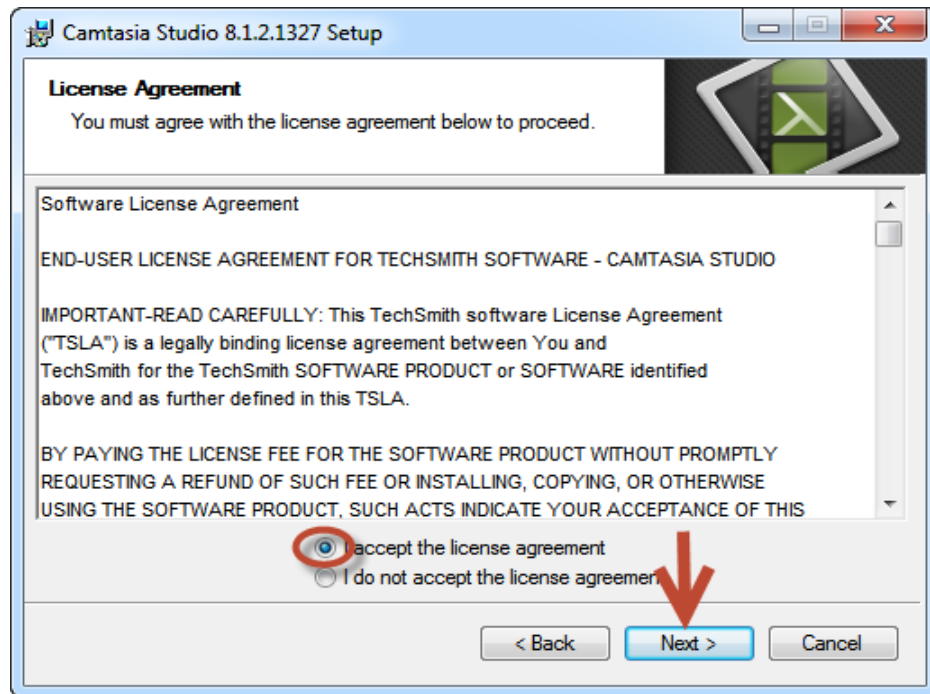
Camtasia Studio 8.1.2.1327 Setup

License Agreement

You must agree with the license agreement below to proceed.

Software License Agreement

END-USER LICENSE AGREEMENT FOR TECHSMITH SOFTWARE - CAMTASIA STUDIO

IMPORTANT-READ CAREFULLY: This TechSmith software License Agreement ("TSLA") is a legally binding license agreement between You and TechSmith for the TechSmith SOFTWARE PRODUCT or SOFTWARE identified above and as further defined in this TSLA.

BY PAYING THE LICENSE FEE FOR THE SOFTWARE PRODUCT WITHOUT PROMPTLY REQUESTING A REFUND OF SUCH FEE OR INSTALLING, COPYING, OR OTHERWISE USING THE SOFTWARE PRODUCT, SUCH ACTS INDICATE YOUR ACCEPTANCE OF THIS

I accept the license agreement

I do not accept the license agreement

< Back

Next >

Cancel